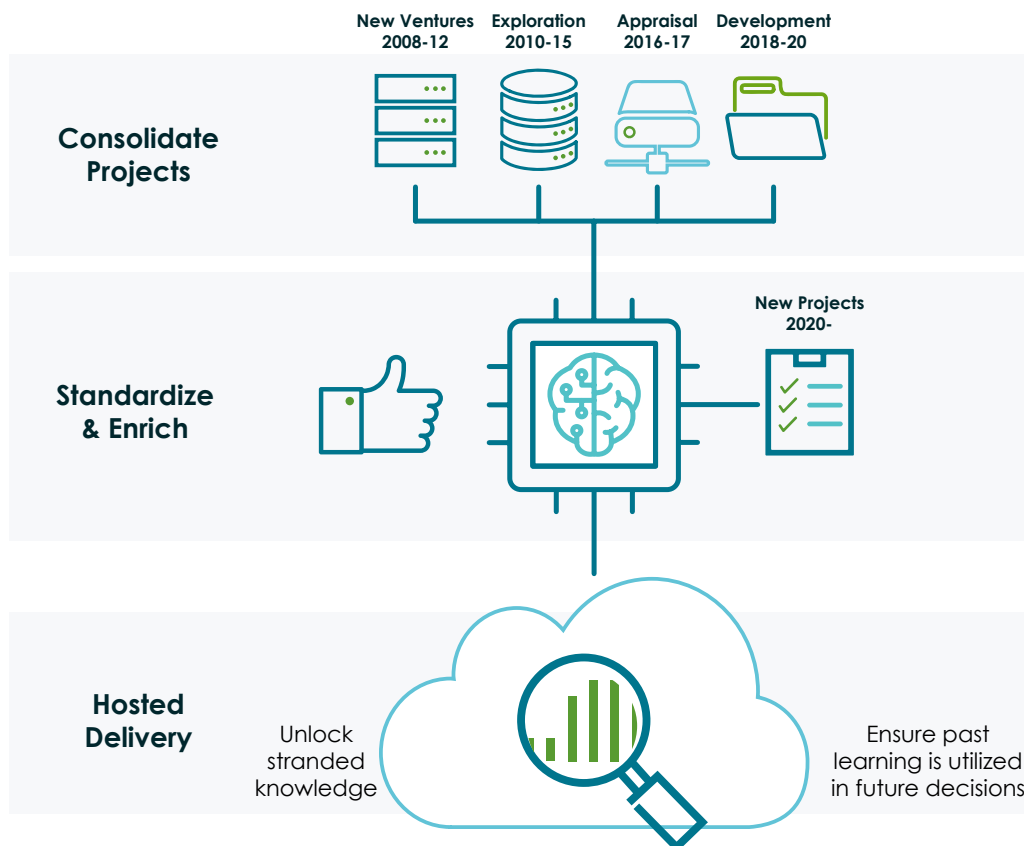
New Ventures 2008-12

Exploration 2010-15

Appraisal 2016-17

Development 2018-20

Consolidate Projects

New Projects 2020-

Standardize & Enrich

Hosted Delivery

Unlock stranded knowledge

Ensure past learning is utilized in future decisions